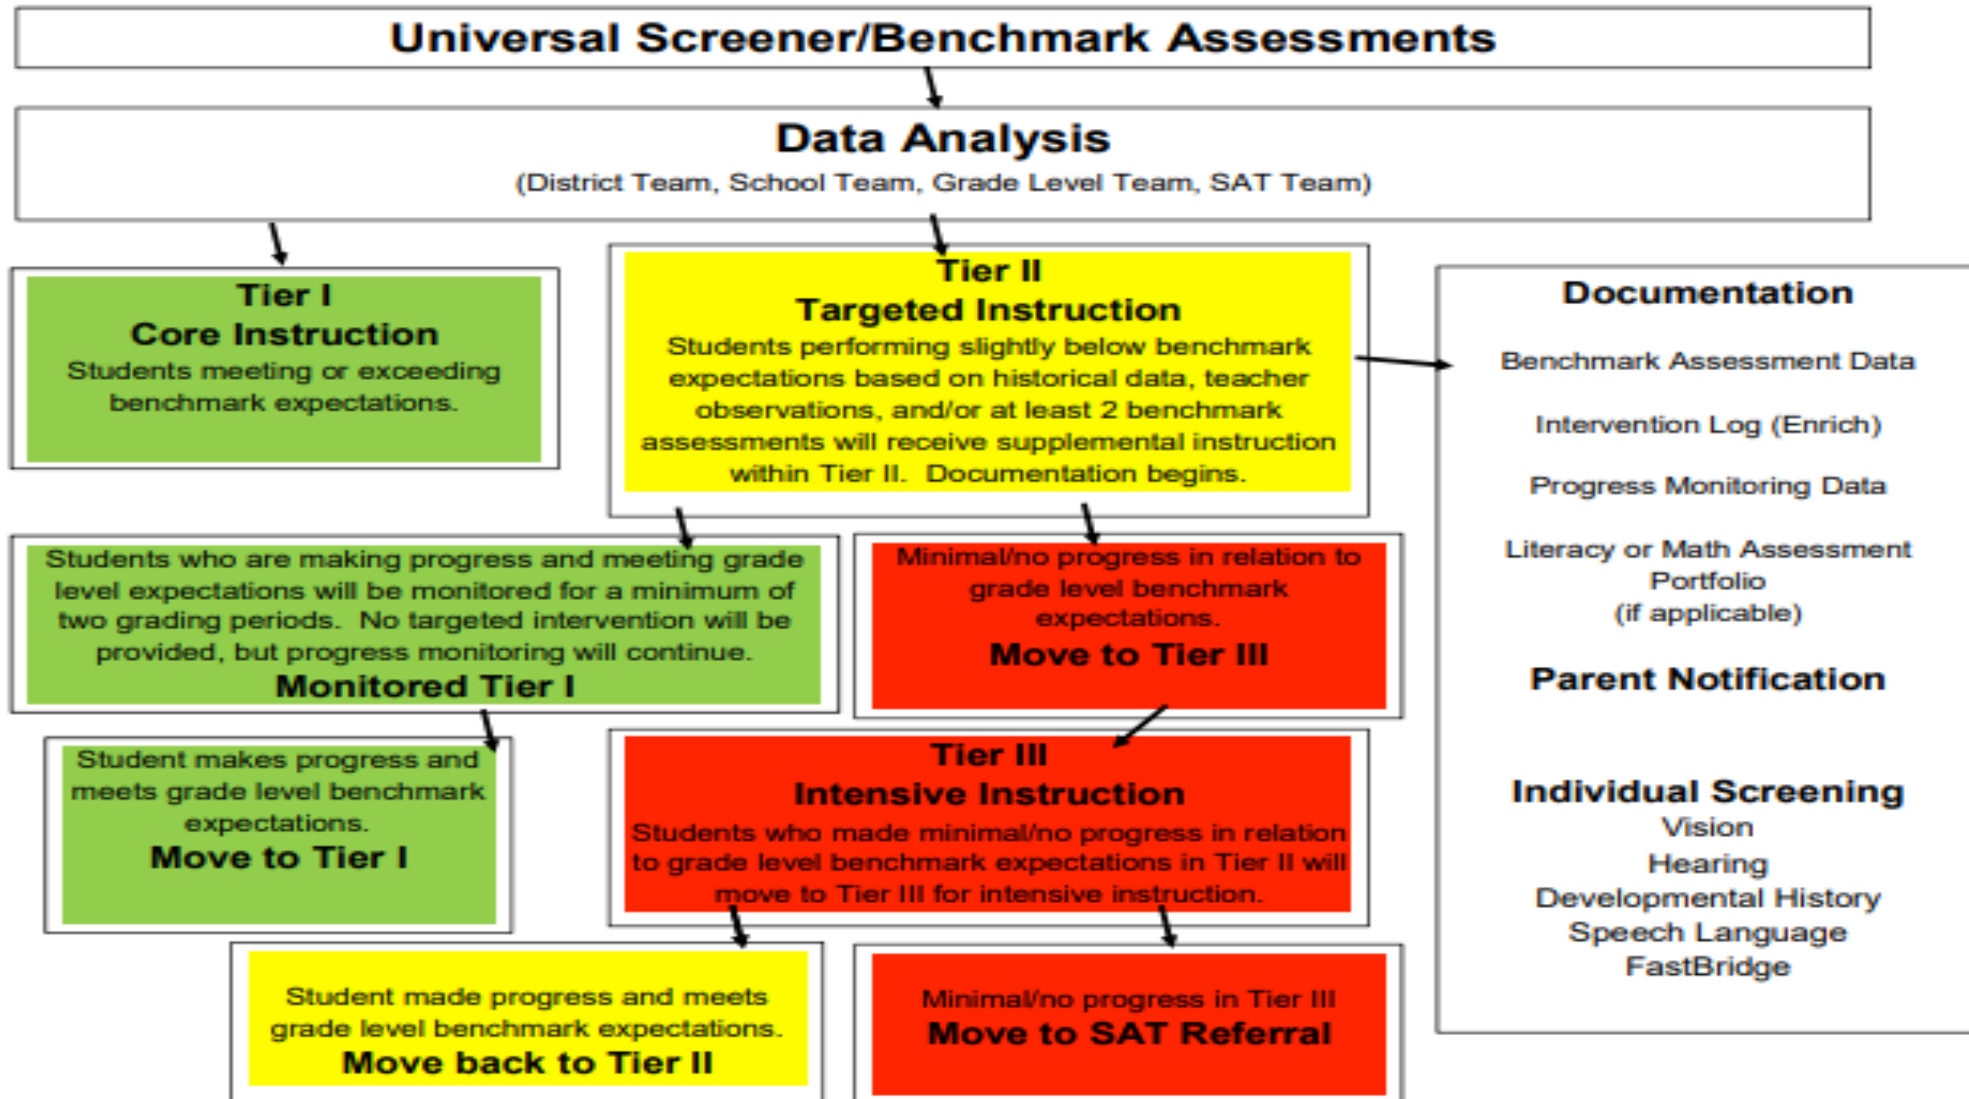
Universal Screener/Benchmark Assessments

Data Analysis
(District Team, School Team, Grade Level Team, SAT Team)

Tier I
Core Instruction
Students meeting or exceeding benchmark expectations.

Tier II
Targeted Instruction
Students performing slightly below benchmark expectations based on historical data, teacher observations, and/or at least 2 benchmark assessments will receive supplemental instruction within Tier II. Documentation begins.

Documentation

Benchmark Assessment Data

Intervention Log (Enrich)

Progress Monitoring Data

Literacy or Math Assessment Portfolio
(if applicable)

Parent Notification

Individual Screening
Vision
Hearing
Developmental History
Speech Language
FastBridge

Students who are making progress and meeting grade level expectations will be monitored for a minimum of two grading periods. No targeted intervention will be provided, but progress monitoring will continue.
Monitored Tier I

Minimal/no progress in relation to grade level benchmark expectations.
Move to Tier III

Student makes progress and meets grade level benchmark expectations.
Move to Tier I

Tier III
Intensive Instruction
Students who made minimal/no progress in relation to grade level benchmark expectations in Tier II will move to Tier III for intensive instruction.

Student made progress and meets grade level benchmark expectations.
Move back to Tier II

Minimal/no progress in Tier III
Move to SAT Referral